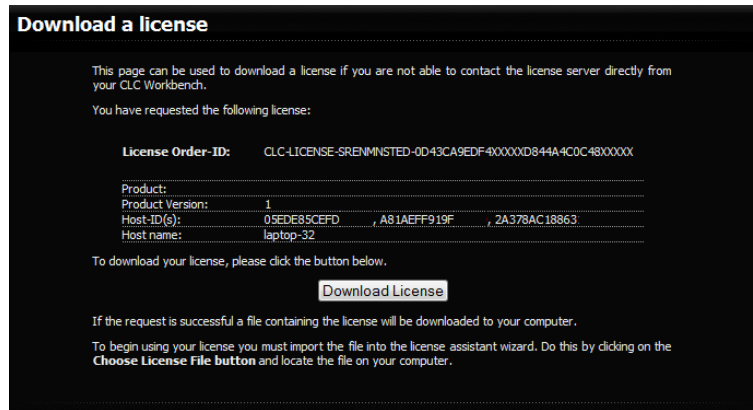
Download a license

This page can be used to download a license if you are not able to contact the license server directly from your CLC Workbench.

You have requested the following license:

| | |
|---|---|
| **License Order-ID:** | CLC-LICENSE-SRENMNSTED-0D43CA9EDF4XXXXXD844A4C0C48XXXXX |
| Product: | |
| Product Version: | 1 |
| Host-ID(s): | 05EDE85CEFD , A81AEFF919F , 2A378AC18863 |
| Host name: | laptop-32 |

To download your license, please click the button below.

Download License

If the request is successful a file containing the license will be downloaded to your computer.

To begin using your license you must import the file into the license assistant wizard. Do this by clicking on the **Choose License File button** and locate the file on your computer.